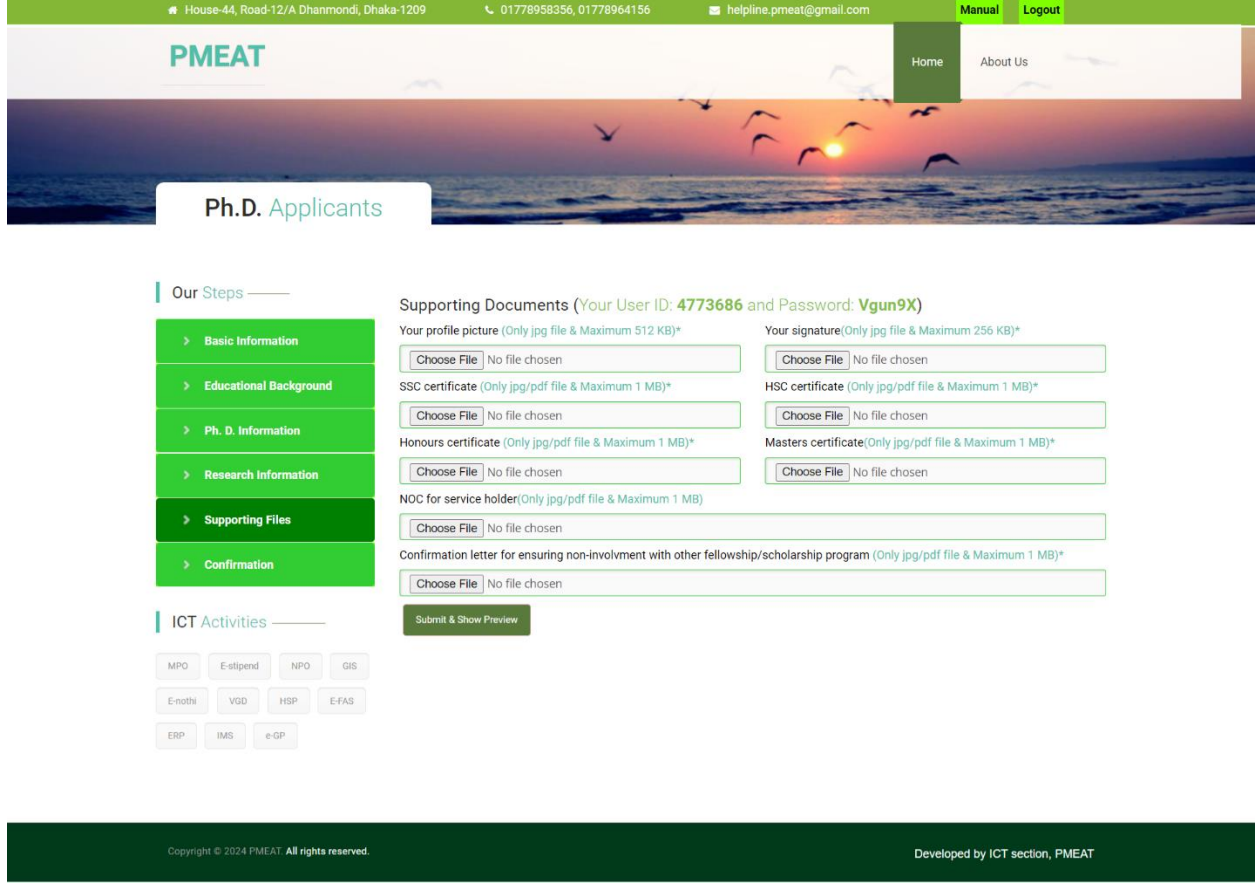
House-44, Road-12/A Dhanmondi, Dhaka-1209 01778958356, 01778964156 helpline.pmeat@gmail.com Manual Logout

PMEAT

Home About Us

Ph.D. Applicants

Our Steps

> Basic Information
> Educational Background
> Ph. D. Information
> Research Information
> Supporting Files
> Confirmation

ICT Activities

MPO E-stipend NPO GIS
E-nothi VGD HSP E-FAS
ERP IMS e-GP

Supporting Documents (Your User ID: 4773686 and Password: Vgun9X)

Your profile picture (Only jpg file & Maximum 512 KB)*
Choose File No file chosen

Your signature(Only jpg file & Maximum 256 KB)*
Choose File No file chosen

SSC certificate (Only jpg/pdf file & Maximum 1 MB)*
Choose File No file chosen

HSC certificate (Only jpg/pdf file & Maximum 1 MB)*
Choose File No file chosen

Honours certificate (Only jpg/pdf file & Maximum 1 MB)*
Choose File No file chosen

Masters certificate(Only jpg/pdf file & Maximum 1 MB)*
Choose File No file chosen

NOC for service holder(Only jpg/pdf file & Maximum 1 MB)
Choose File No file chosen

Confirmation letter for ensuring non-involvment with other fellowship/scholarship program (Only jpg/pdf file & Maximum 1 MB)*
Choose File No file chosen

Submit & Show Preview

Copyright © 2024 PMEAT. All rights reserved.

Developed by ICT section, PMEAT